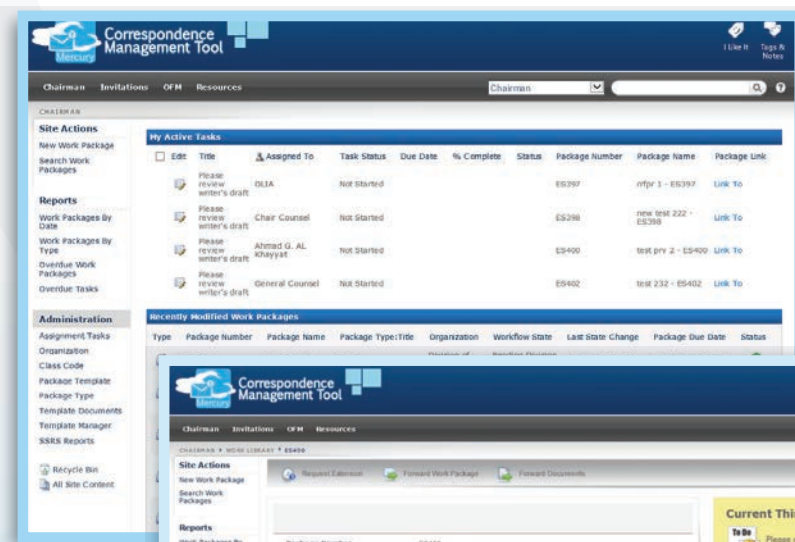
Mercury

Correspondence Management Tool

I Like It

Tags & Notes

Chairman Invitations OFM Resources

Chairman

CHAIRMAN

Site Actions

New Work Package

Search Work Packages

Reports

Work Packages By Date

Work Packages By Type

Overdue Work Packages

Overdue Tasks

Administration

Assignment Tasks

Organization

Class Code

Package Template

Package Type

Template Documents

Template Manager

SSRS Reports

Recycle Bin

All Site Content

My Active Tasks

| Edit | Title | Assigned To | Task Status | Due Date | % Complete | Status | Package Number | Package Name | Package Link |
|---|---|---|---|---|---|---|---|---|---|
| | Please review writer's draft | OLIA | Not Started | | | | ES397 | rrfpr 1 - ES397 | Link To |
| | Please review writer's draft | Chair Counsel | Not Started | | | | ES398 | new test 222 - ES398 | Link To |
| | Please review writer's draft | Ahmad G. AL Khayyat | Not Started | | | | ES400 | test prv 2 - ES400 | Link To |
| | Please review writer's draft | General Counsel | Not Started | | | | ES402 | test 232 - ES402 | Link To |

Recently Modified Work Packages

Type Package Number Package Name Package Type:Title Organization Workflow State Last State Change Package Due Date Status

Mercury

Correspondence Management Tool

Chairman Invitations OFM Resources

CHAIRMAN ▸ WORK LIBRARY ▸ ES400

Site Actions

New Work Package

Search Work Packages

Reports

Request Extension

Forward Work Package

Forward Documents

Current Thi

To Do